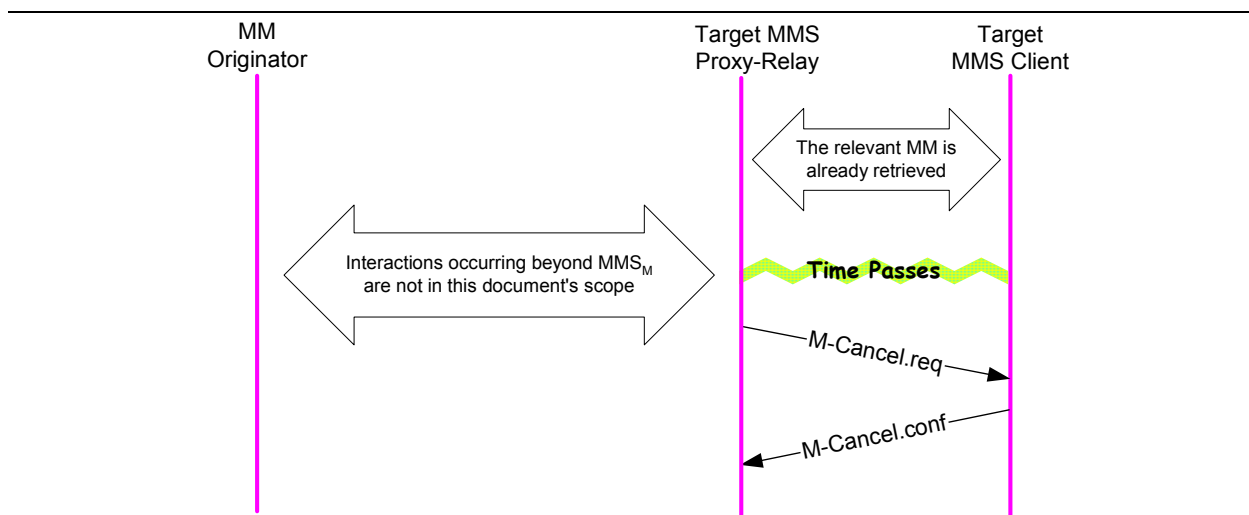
MM Originator

Target MMS Proxy-Relay

Target MMS Client

The relevant MM is already retrieved

Interactions occurring beyond $MMS_M$ are not in this document's scope

Time Passes

M-Cancel.req

M-Cancel.conf